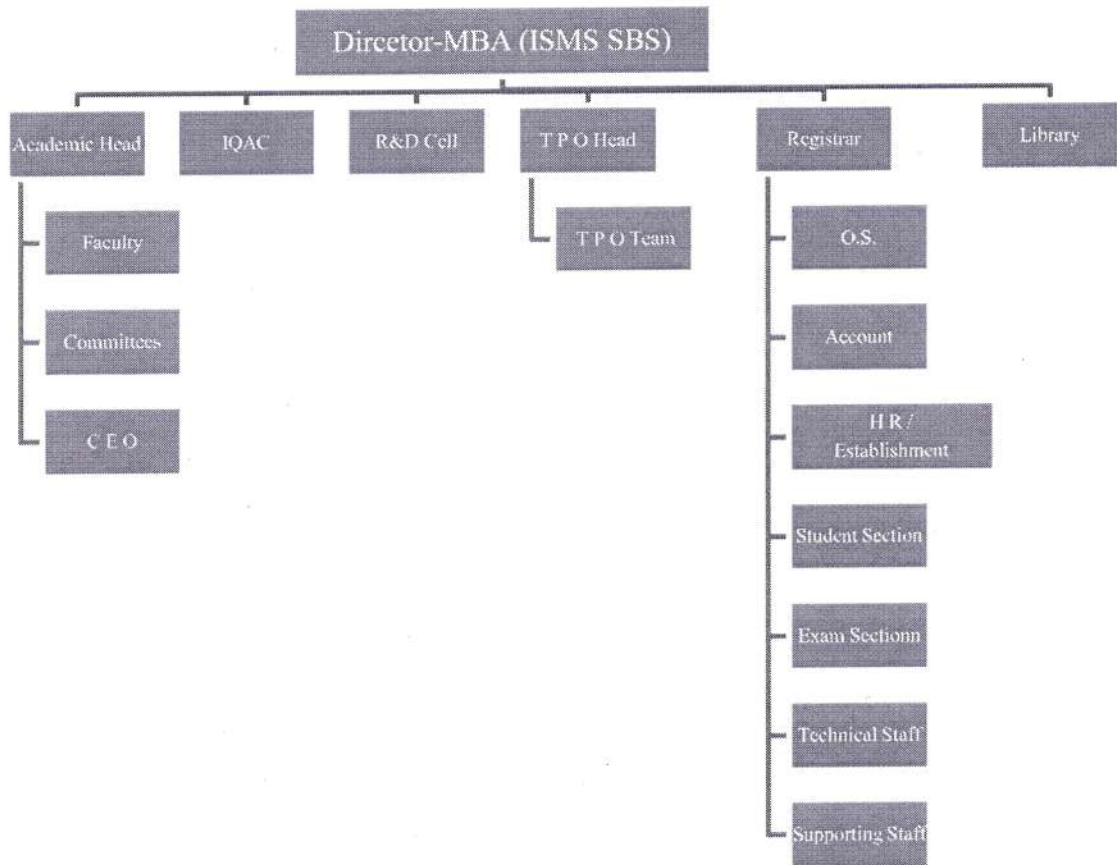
Dircetor-MBA (ISMS SBS)

Academic Head

IQAC

R&D Cell

T P O Head

Registrar

Library

Faculty

Committees

C E O

T P O Team

O.S.

Account

H R / Establishment

Student Section

Exam Sectionn

Technical Staff

Supporting Staff